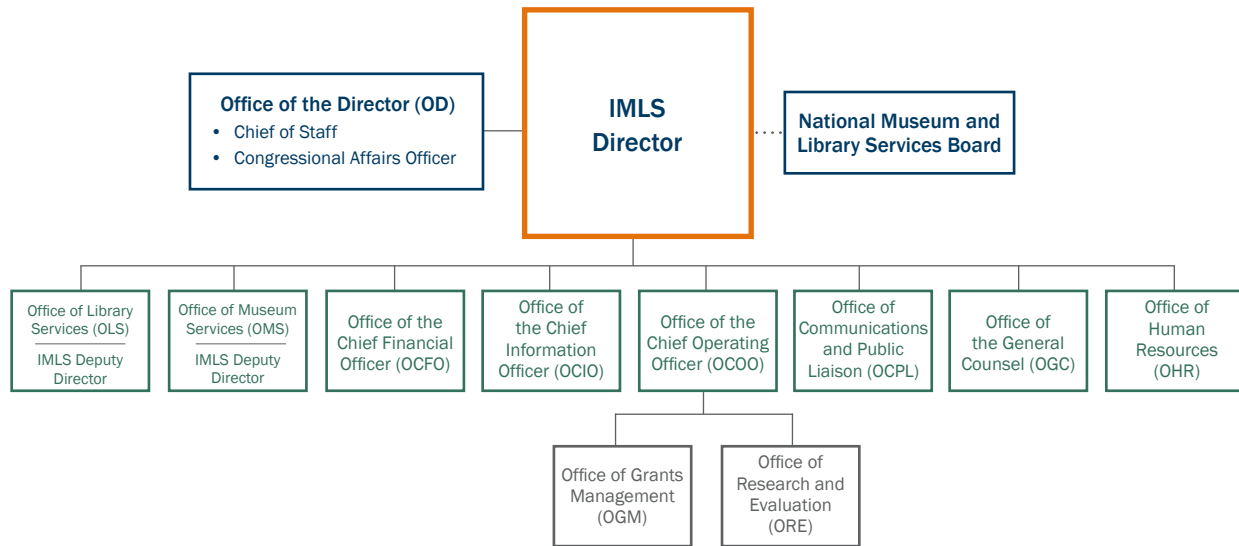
Office of the Director (OD)
• Chief of Staff
• Congressional Affairs Officer

IMLS Director

National Museum and Library Services Board

Office of Library Services (OLS)
IMLS Deputy Director

Office of Museum Services (OMS)
IMLS Deputy Director

Office of the Chief Financial Officer (OCFO)

Office of the Chief Information Officer (OCIO)

Office of the Chief Operating Officer (OCOO)

Office of Communications and Public Liaison (OCPL)

Office of the General Counsel (OGC)

Office of Human Resources (OHR)

Office of Grants Management (OGM)

Office of Research and Evaluation (ORE)